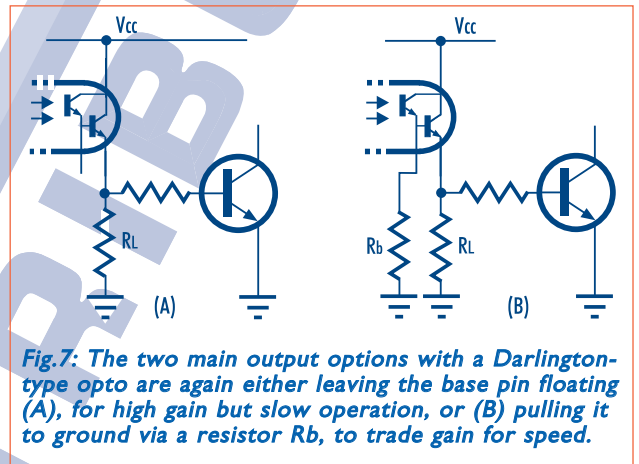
Vcc

RL

(A)

Vcc

Rb

RL

(B)

Fig.7: The two main output options with a Darlington-type opto are again either leaving the base pin floating (A), for high gain but slow operation, or (B) pulling it to ground via a resistor Rb, to trade gain for speed.